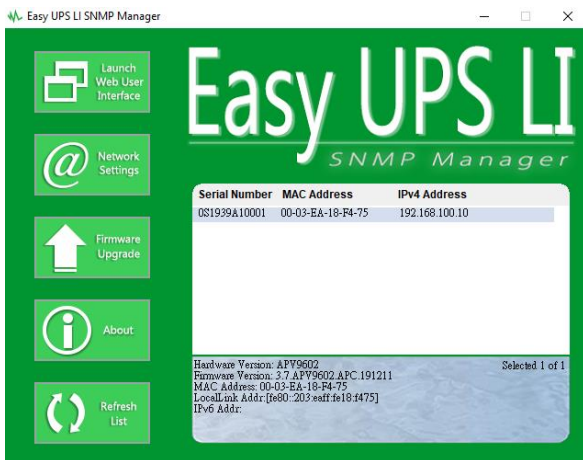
Easy UPS LI SNMP Manager

Launch Web User Interface

Network Settings

Firmware Upgrade

About

Refresh List

Easy UPS LI

SNMP Manager

| Serial Number | MAC Address | IPv4 Address |
|---|---|---|
| 0S1939A10001 | 00-03-EA-18-F4-75 | 192.168.100.10 |

Hardware Version: APV9602
Firmware Version: 3.7 APV9602.APC.191211
MAC Address: 00-03-EA-18-F4-75
LocalLink Addr:[fe80::203:eaff:fe18:f475]
IPv6 Addr:

Selected 1 of 1